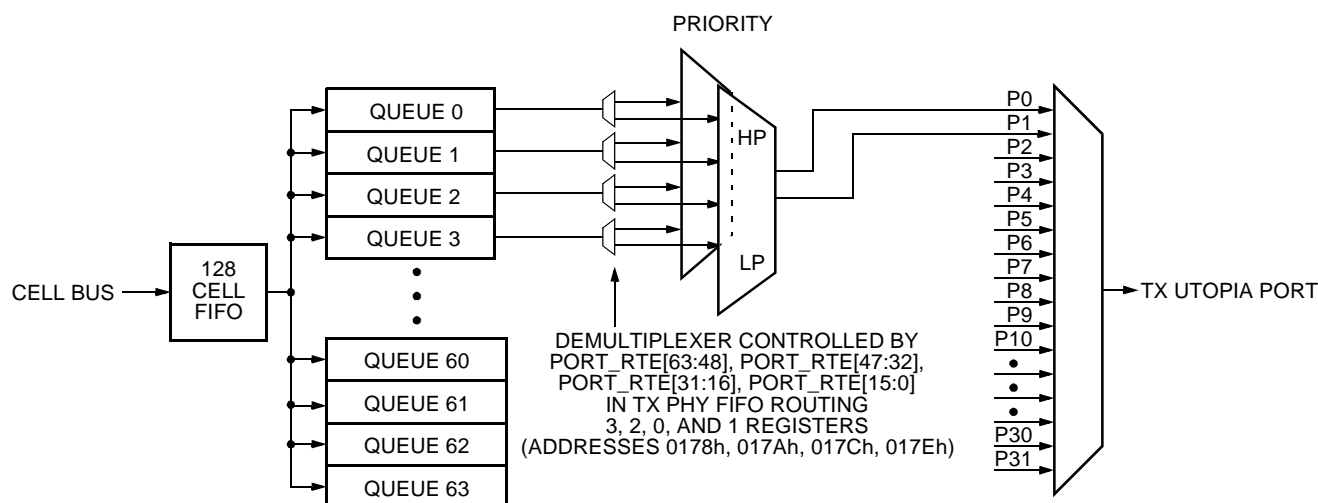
PRIORITY

QUEUE 0
QUEUE 1
QUEUE 2
QUEUE 3
QUEUE 60
QUEUE 61
QUEUE 62
QUEUE 63

CELL BUS

128 CELL FIFO

HP

LP

DEMULTIPLEXER CONTROLLED BY PORT_RTE[63:48], PORT_RTE[47:32], PORT_RTE[31:16], PORT_RTE[15:0] IN TX PHY FIFO ROUTING 3, 2, 0, AND 1 REGISTERS (ADDRESSES 0178h, 017Ah, 017Ch, 017Eh)

P0
P1
P2
P3
P4
P5
P6
P7
P8
P9
P10
P30
P31

TX UTOPIA PORT